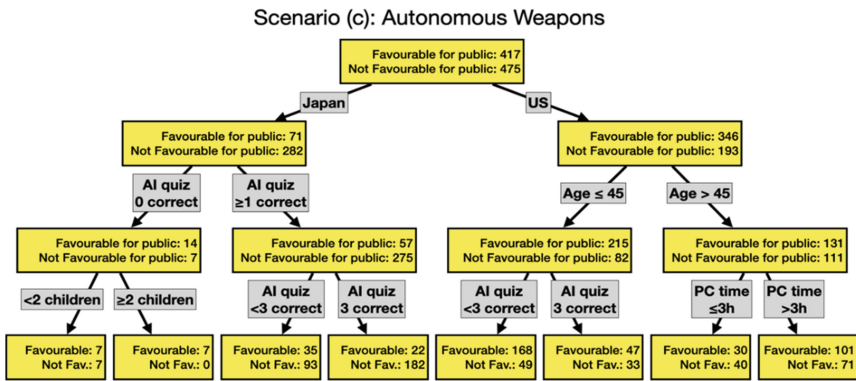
Scenario (c): Autonomous Weapons

Favourable for public: 417
Not Favourable for public: 475

Japan

US

Favourable for public: 71
Not Favourable for public: 282

Favourable for public: 346
Not Favourable for public: 193

AI quiz
0 correct

AI quiz
≥1 correct

Age ≤ 45

Age > 45

Favourable for public: 14
Not Favourable for public: 7

Favourable for public: 57
Not Favourable for public: 275

Favourable for public: 215
Not Favourable for public: 82

Favourable for public: 131
Not Favourable for public: 111

<2 children

≥2 children

AI quiz
<3 correct

AI quiz
3 correct

AI quiz
<3 correct

AI quiz
3 correct

PC time
≤3h

PC time
>3h

Favourable: 7
Not Fav.: 7

Favourable: 7
Not Fav.: 0

Favourable: 35
Not Fav.: 93

Favourable: 22
Not Fav.: 182

Favourable: 168
Not Fav.: 49

Favourable: 47
Not Fav.: 33

Favourable: 30
Not Fav.: 40

Favourable: 101
Not Fav.: 71